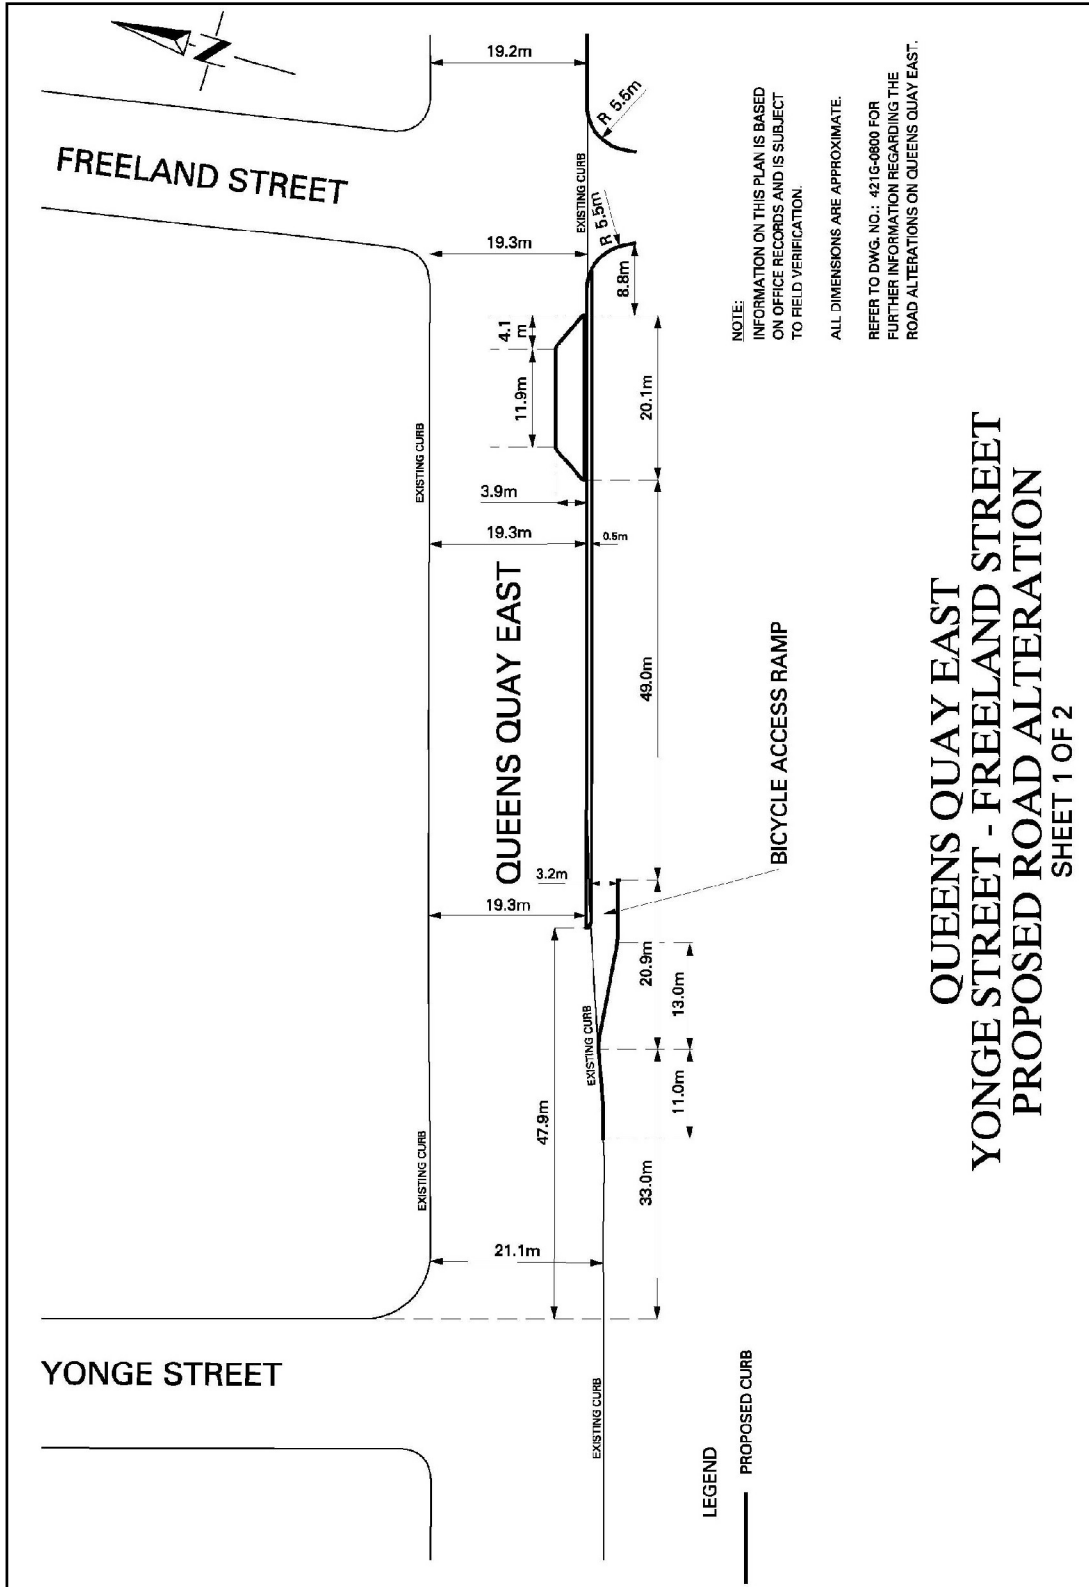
N

19.2m

R 5.5m

FREELAND STREET

EXISTING CURB

R 5.5m

19.3m

8.8m

4.1 m

11.9m

20.1m

EXISTING CURB

3.9m

19.3m

0.5m

QUEENS QUAY EAST

49.0m

BICYCLE ACCESS RAMP

3.2m

19.3m

20.9m

13.0m

EXISTING CURB

47.9m

11.0m

EXISTING CURB

33.0m

21.1m

YONGE STREET

EXISTING CURB

NOTE:
INFORMATION ON THIS PLAN IS BASED ON OFFICE RECORDS AND IS SUBJECT TO FIELD VERIFICATION.

ALL DIMENSIONS ARE APPROXIMATE.

REFER TO DWG. NO.: 421G-0800 FOR FURTHER INFORMATION REGARDING THE ROAD ALTERATIONS ON QUEENS QUAY EAST.

QUEENS QUAY EAST
YONGE STREET - FREELAND STREET
PROPOSED ROAD ALTERATION
SHEET 1 OF 2

LEGEND
PROPOSED CURB